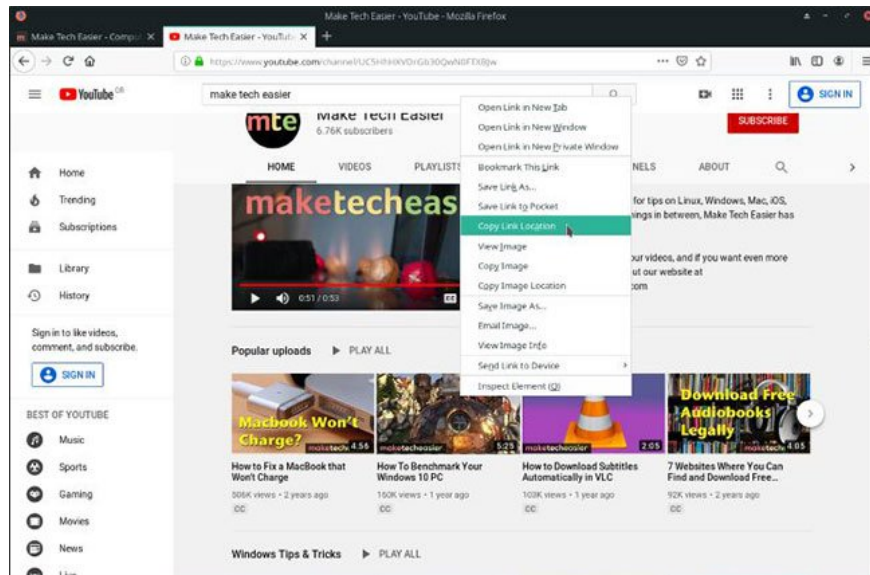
Make Tech Easier - YouTube - Mozilla Firefox

Make Tech Easier - Compu ✕
Make Tech Easier - YouTub ✕
+

https://www.youtube.com/channel/UC5HHiKVDrGb30QwN0FTXBjw

YouTube GB

make tech easier

SIGN IN

mte
Make Tech Easier
6.76K subscribers

SUBSCRIBE

HOME VIDEOS PLAYLISTS NELS ABOUT

maketecheas

0:51 / 0:53

for tips on Linux, Windows, Mac, iOS, things in between, Make Tech Easier has

our videos, and if you want even more ut our website at com

Open Link in New Tab
Open Link in New Window
Open Link in New Private Window
Bookmark This Link
Save Link As...
Save Link to Pocket
Copy Link Location
View Image
Copy Image
Copy Image Location
Save Image As...
Email Image...
View Image Info
Send Link to Device
Inspect Element (Q)

Home
Trending
Subscriptions
Library
History

Sign in to like videos, comment, and subscribe.

SIGN IN

BEST OF YOUTUBE
Music
Sports
Gaming
Movies
News

Popular uploads PLAY ALL

Macbook Won't Charge? 4:56
How to Fix a MacBook that Won't Charge
506K views • 2 years ago
CC

5:25
How To Benchmark Your Windows 10 PC
160K views • 1 year ago
CC

2:05
How to Download Subtitles Automatically in VLC
103K views • 1 year ago
CC

Download Free Audiobooks Legally 4:05
7 Websites Where You Can Find and Download Free...
92K views • 2 years ago
CC

Windows Tips & Tricks PLAY ALL